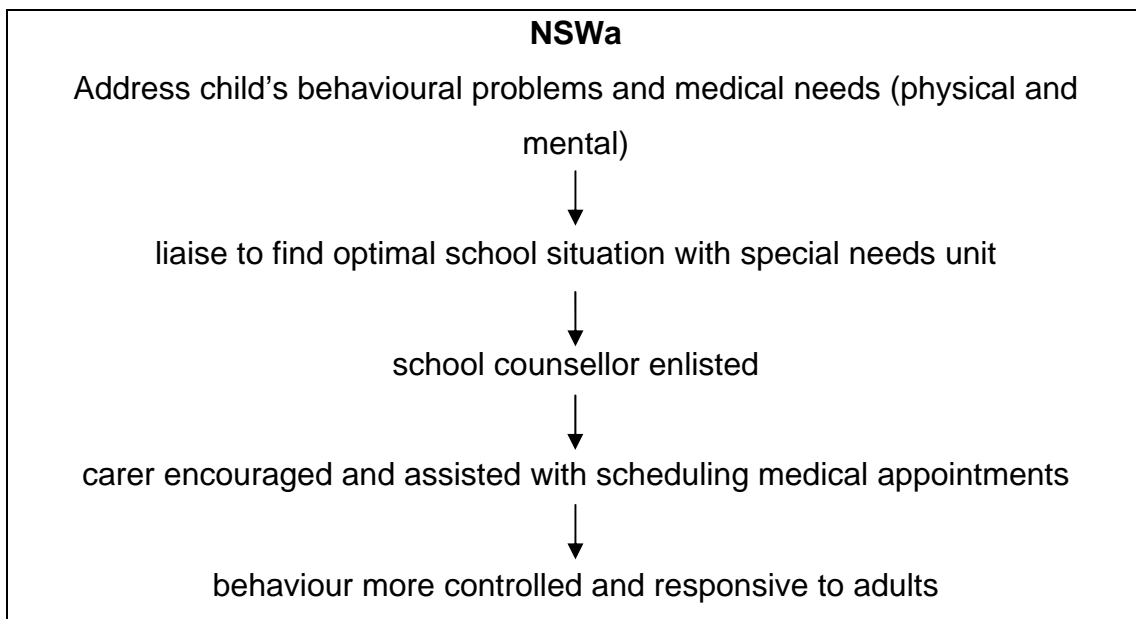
**NSWa**

Address child’s behavioural problems and medical needs (physical and mental)

liaise to find optimal school situation with special needs unit

school counsellor enlisted

carer encouraged and assisted with scheduling medical appointments

behaviour more controlled and responsive to adults